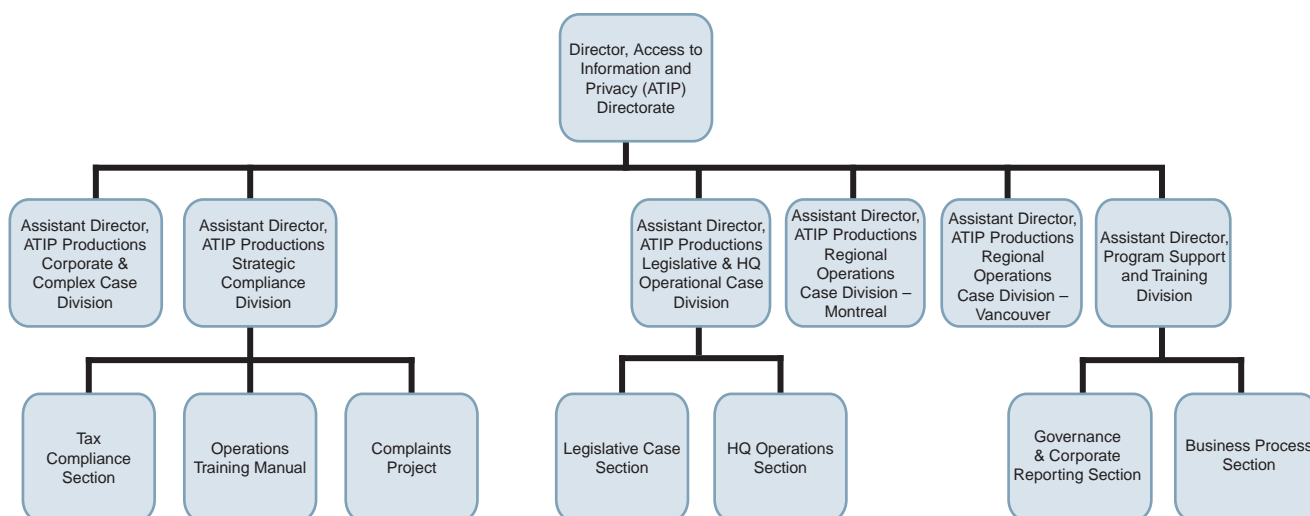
Director, Access to Information and Privacy (ATIP) Directorate

Assistant Director, ATIP Productions Corporate & Complex Case Division

Assistant Director, ATIP Productions Strategic Compliance Division

Assistant Director, ATIP Productions Legislative & HQ Operational Case Division

Assistant Director, ATIP Productions Regional Operations Case Division – Montreal

Assistant Director, ATIP Productions Regional Operations Case Division – Vancouver

Assistant Director, Program Support and Training Division

Tax Compliance Section

Operations Training Manual

Complaints Project

Legislative Case Section

HQ Operations Section

Governance & Corporate Reporting Section

Business Process Section